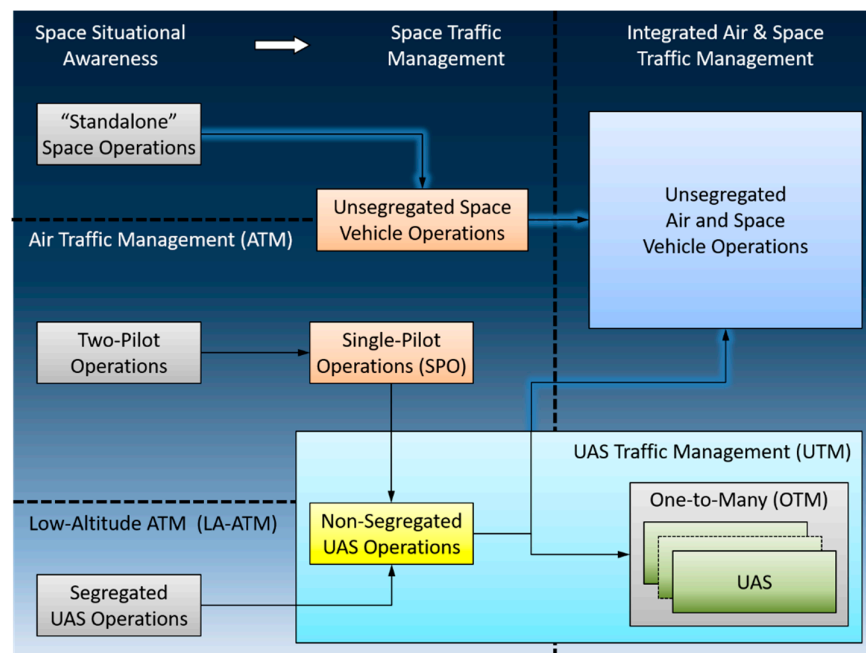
Space Situational Awareness

Space Traffic Management

Integrated Air & Space Traffic Management

“Standalone” Space Operations

Unsegregated Space Vehicle Operations

Unsegregated Air and Space Vehicle Operations

Air Traffic Management (ATM)

Two-Pilot Operations

Single-Pilot Operations (SPO)

UAS Traffic Management (UTM)

One-to-Many (OTM)

Low-Altitude ATM (LA-ATM)

Non-Segregated UAS Operations

UAS

Segregated UAS Operations